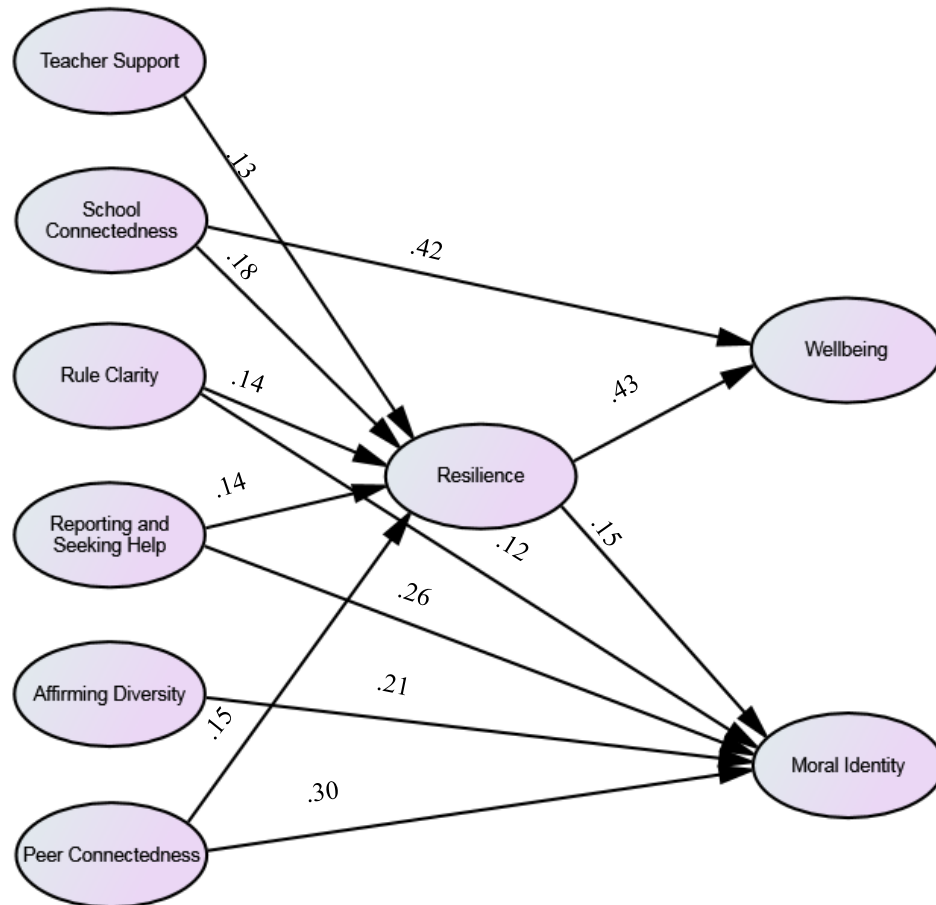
Teacher Support

School Connectedness

Rule Clarity

Reporting and Seeking Help

Affirming Diversity

Peer Connectedness

Resilience

Wellbeing

Moral Identity

.13

.42

.18

.14

.43

.14

.15

.12

.26

.21

.15

.30